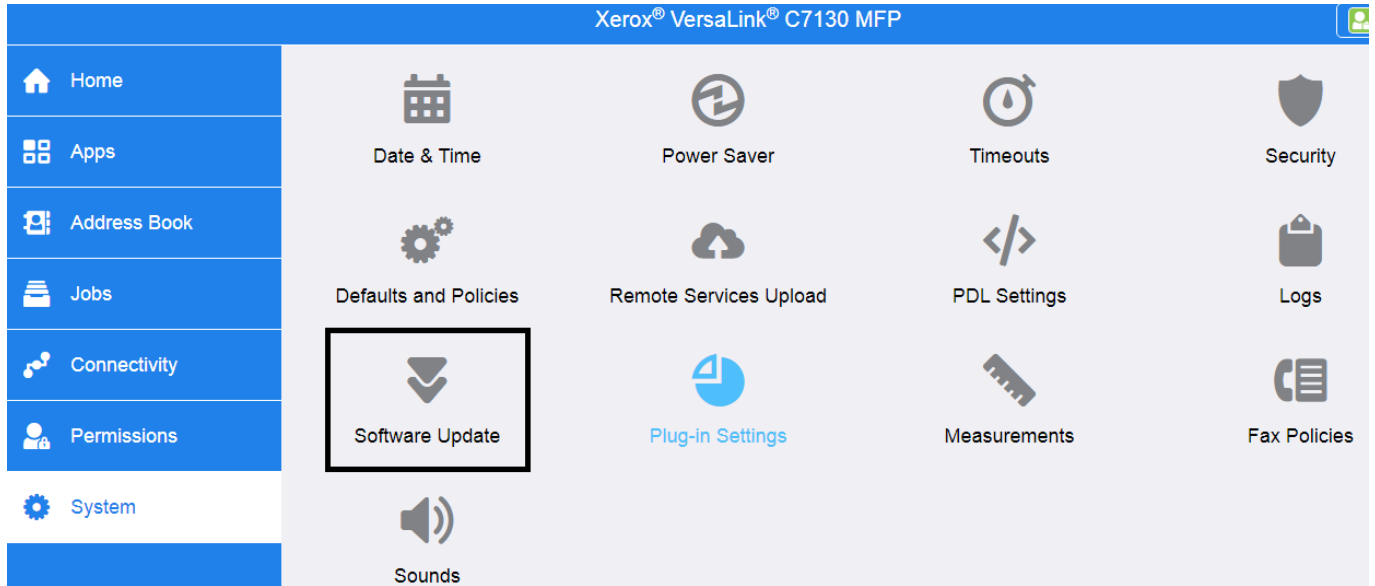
Xerox® VersaLink® C7130 MFP

Home
Apps
Address Book
Jobs
Connectivity
Permissions
System

Date & Time
Power Saver
Timeouts
Security
Defaults and Policies
Remote Services Upload
PDL Settings
Logs
Software Update
Plug-in Settings
Measurements
Fax Policies
Sounds